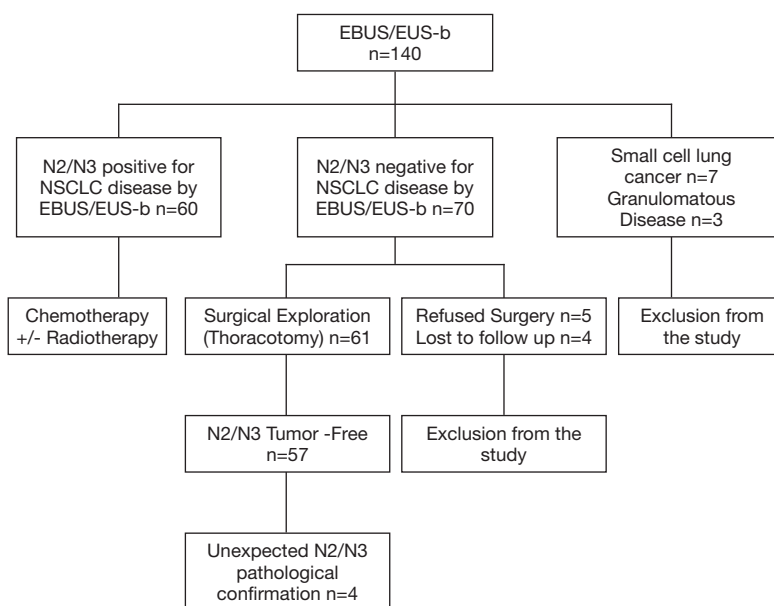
EBUS/EUS-b
n=140

N2/N3 positive for NSCLC disease by EBUS/EUS-b n=60

N2/N3 negative for NSCLC disease by EBUS/EUS-b n=70

Small cell lung cancer n=7
Granulomatous Disease n=3

Chemotherapy +/- Radiotherapy

Surgical Exploration (Thoracotomy) n=61

Refused Surgery n=5
Lost to follow up n=4

Exclusion from the study

N2/N3 Tumor -Free n=57

Exclusion from the study

Unexpected N2/N3 pathological confirmation n=4